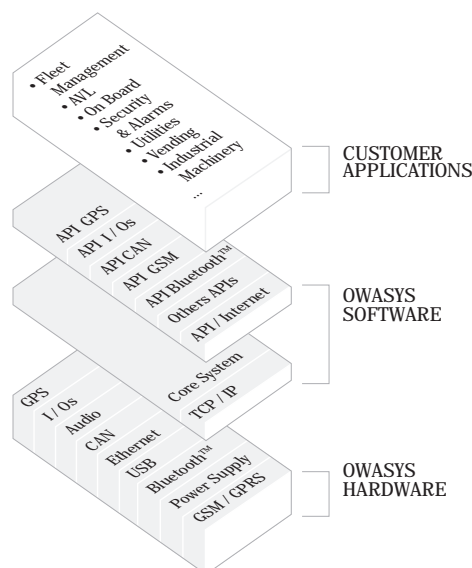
• Fleet Management
• AVL
• On Board Security & Alarms
• Utilities
• Vending
• Industrial Machinery
...

CUSTOMER APPLICATIONS

API GPS
API I / Os
API CAN
API GSM
API Bluetooth™
Others APIs
API / Internet

OWASYS SOFTWARE

Core System
TCP / IP

GPS
I / Os
Audio
CAN
Ethernet
USB
Bluetooth™
Power Supply
GSM / GPRS

OWASYS HARDWARE